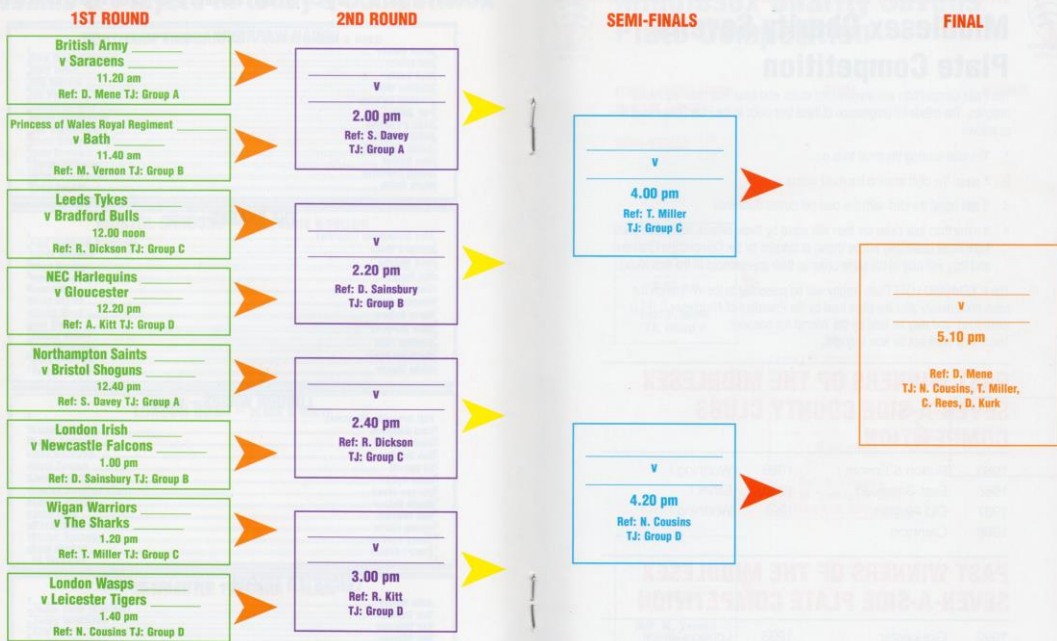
1ST ROUND

British Army
v Saracens
11.20 am
Ref: D. Mene TJ: Group A

Princess of Wales Royal Regiment
v Bath
11.40 am
Ref: M. Vernon TJ: Group B

Leeds Tykes
v Bradford Bulls
12.00 noon
Ref: R. Dickson TJ: Group C

NEC Harlequins
v Gloucester
12.20 pm
Ref: A. Kitt TJ: Group D

Northampton Saints
v Bristol Shoguns
12.40 pm
Ref: S. Davey TJ: Group A

London Irish
v Newcastle Falcons
1.00 pm
Ref: D. Sainsbury TJ: Group B

Wigan Warriors
v The Sharks
1.20 pm
Ref: T. Miller TJ: Group C

London Wasps
v Leicester Tigers
1.40 pm
Ref: N. Cousins TJ: Group D

2ND ROUND

v
2.00 pm
Ref: S. Davey
TJ: Group A

v
2.20 pm
Ref: D. Sainsbury
TJ: Group B

v
2.40 pm
Ref: R. Dickson
TJ: Group C

v
3.00 pm
Ref: R. Kitt
TJ: Group D

SEMI-FINALS

v
4.00 pm
Ref: T. Miller
TJ: Group C

v
4.20 pm
Ref: N. Cousins
TJ: Group D

FINAL

v
5.10 pm
Ref: D. Mene
TJ: N. Cousins, T. Miller, C. Rees, D. Kurk

Middlesex Charity Seven-a-side Plate Competition

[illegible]

PAST WINNERS OF THE MIDDLESEX SEVEN-A-SIDE COUNTY CLUBS COMPETITION

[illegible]

PAST WINNERS OF THE MIDDLESEX SEVEN-A-SIDE PLATE COMPETITION